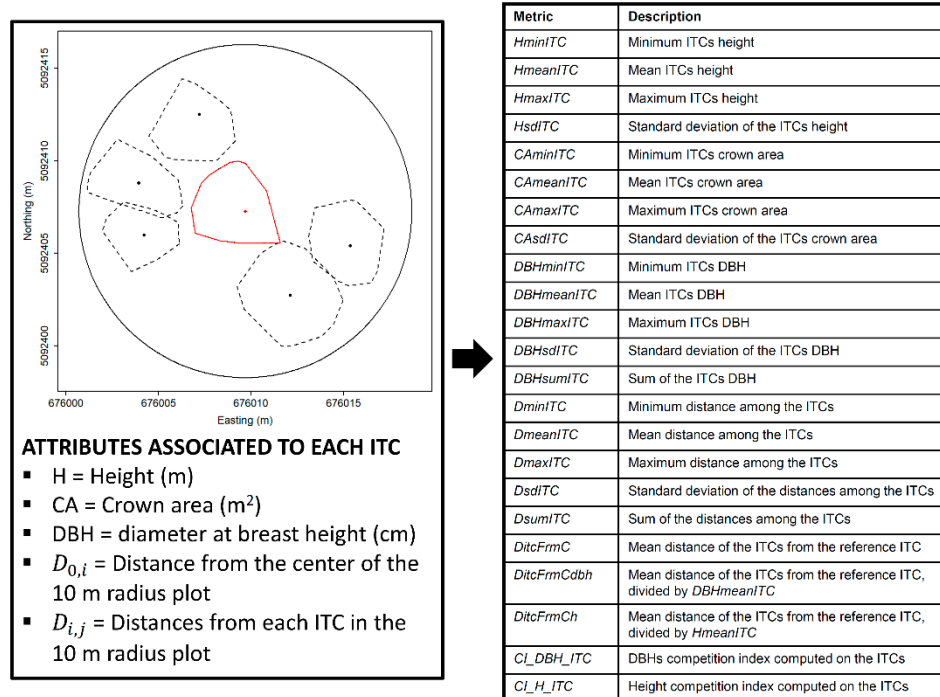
5092415
5092410
5092405
5092400
Northing (m)
676000
676005
676010
676015
Easting (m)

ATTRIBUTES ASSOCIATED TO EACH ITC
- H = Height (m)
- CA = Crown area (m$^2$)
- DBH = diameter at breast height (cm)
- $D_{0,i}$ = Distance from the center of the 10 m radius plot
- $D_{i,j}$ = Distances from each ITC in the 10 m radius plot

| Metric | Description |
|---|---|
| HminITC | Minimum ITCs height |
| HmeanITC | Mean ITCs height |
| HmaxITC | Maximum ITCs height |
| HsdITC | Standard deviation of the ITCs height |
| CAminITC | Minimum ITCs crown area |
| CAmeanITC | Mean ITCs crown area |
| CAmaxITC | Maximum ITCs crown area |
| CAsdITC | Standard deviation of the ITCs crown area |
| DBHminITC | Minimum ITCs DBH |
| DBHmeanITC | Mean ITCs DBH |
| DBHmaxITC | Maximum ITCs DBH |
| DBHsdITC | Standard deviation of the ITCs DBH |
| DBHsumITC | Sum of the ITCs DBH |
| DminITC | Minimum distance among the ITCs |
| DmeanITC | Mean distance among the ITCs |
| DmaxITC | Maximum distance among the ITCs |
| DsdITC | Standard deviation of the distances among the ITCs |
| DsumITC | Sum of the distances among the ITCs |
| DitcFrmC | Mean distance of the ITCs from the reference ITC |
| DitcFrmCdbh | Mean distance of the ITCs from the reference ITC, divided by DBHmeanITC |
| DitcFrmCh | Mean distance of the ITCs from the reference ITC, divided by HmeanITC |
| CI_DBH_ITC | DBHs competition index computed on the ITCs |
| CI_H_ITC | Height competition index computed on the ITCs |